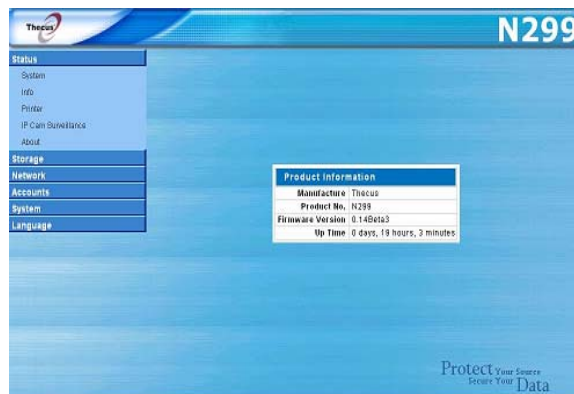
Thecus

N299

Status
System
Info
Printer
IP Cam Surveillance
About
Storage
Network
Accounts
System
Language

Product Information

| Manufacture | Thecus |
|---|---|
| Product No. | N299 |
| Firmware Version | 0.14Beta3 |
| Up Time | 0 days, 19 hours, 3 minutes |

Protect Your Source
Secure Your Data